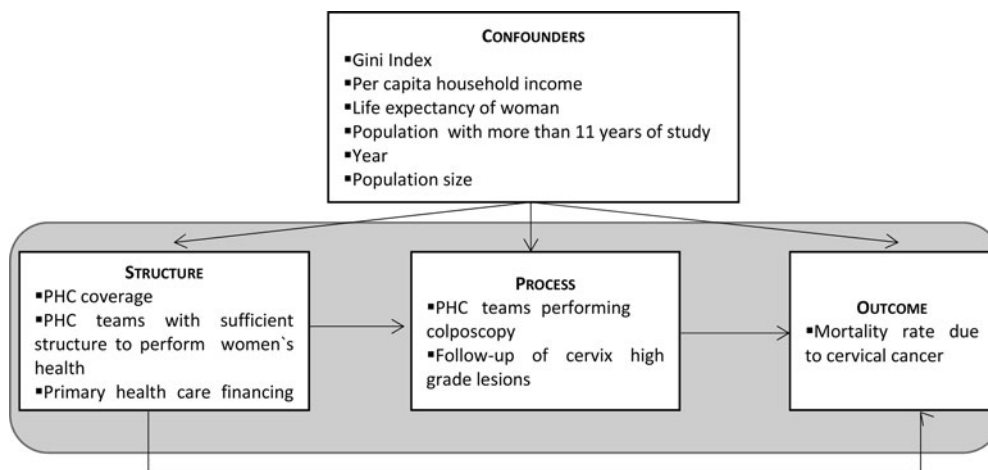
CONFOUNDERS
▪Gini Index
▪Per capita household income
▪Life expectancy of woman
▪Population with more than 11 years of study
▪Year
▪Population size

STRUCTURE
▪PHC coverage
▪PHC teams with sufficient structure to perform women`s health
▪Primary health care financing

PROCESS
▪PHC teams performing colposcopy
▪Follow-up of cervix high grade lesions

OUTCOME
▪Mortality rate due to cervical cancer